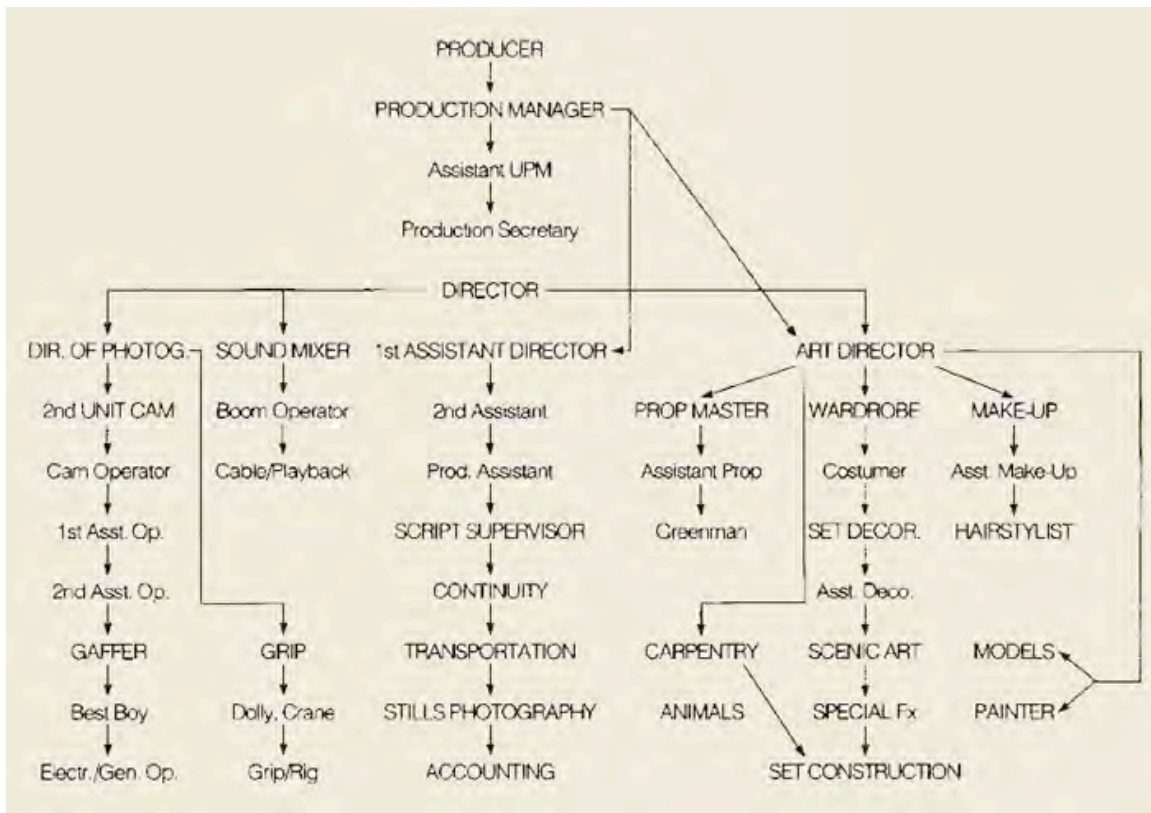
PRODUCER

PRODUCTION MANAGER

Assistant UPM

Production Secretary

DIRECTOR

DIR. OF PHOTOG.

2nd UNIT CAM

Cam Operator

1st Asst. Op.

2nd Asst. Op.

GAFFER

Best Boy

Electr./Gen. Op.

SOUND MIXER

Boom Operator

Cable/Playback

GRIP

Dolly, Crane

Grip/Rig

1st ASSISTANT DIRECTOR

2nd Assistant

Prod. Assistant

SCRIPT SUPERVISOR

CONTINUITY

TRANSPORTATION

STILLS PHOTOGRAPHY

ACCOUNTING

ART DIRECTOR

PROP MASTER

Assistant Prop

Greenman

CARPENTRY

ANIMALS

WARDROBE

Costumer

SET DECOR.

Asst. Deco.

SCENIC ART

SPECIAL Fx

SET CONSTRUCTION

MAKE-UP

Asst. Make-Up

HAIRSTYLIST

MODELS

PAINTER